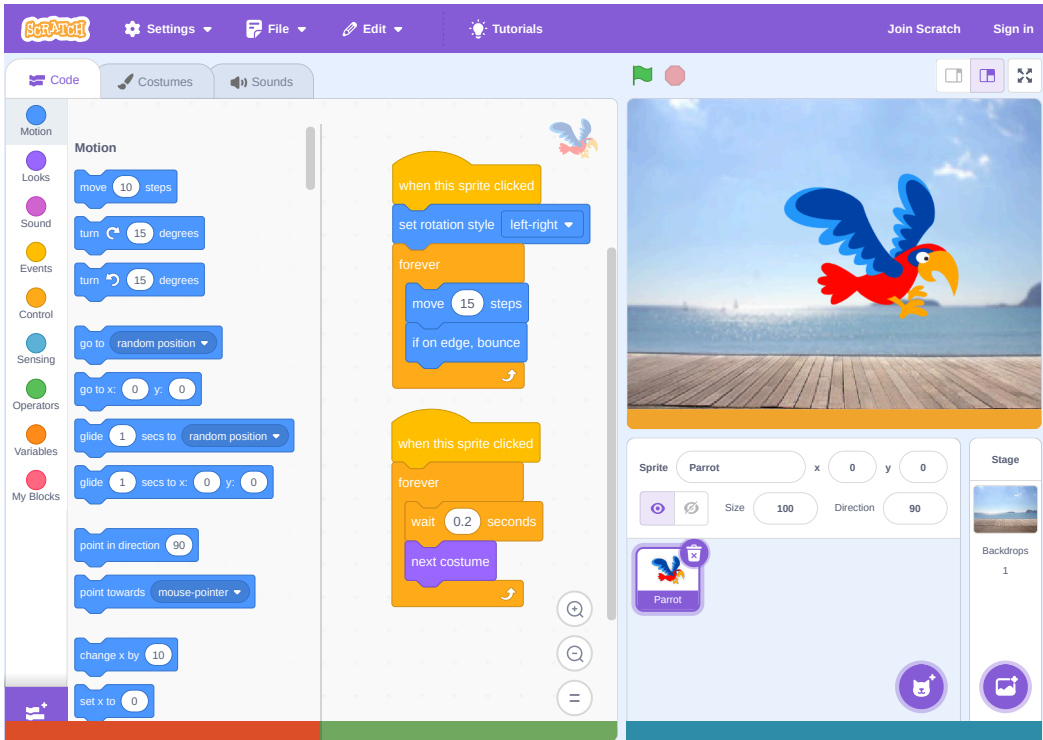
SCRATCH Settings File Edit Tutorials Join Scratch Sign in

Code Costumes Sounds

Motion
Looks
Sound
Events
Control
Sensing
Operators
Variables
My Blocks

Motion
move 10 steps
turn 15 degrees
turn 15 degrees
go to random position
go to x: 0 y: 0
glide 1 secs to random position
glide 1 secs to x: 0 y: 0
point in direction 90
point towards mouse-pointer
change x by 10
set x to 0

when this sprite clicked
set rotation style left-right
forever
move 15 steps
if on edge, bounce

when this sprite clicked
forever
wait 0.2 seconds
next costume

Sprite Parrot x 0 y 0
Size 100 Direction 90
Parrot

Stage
Backdrops
1